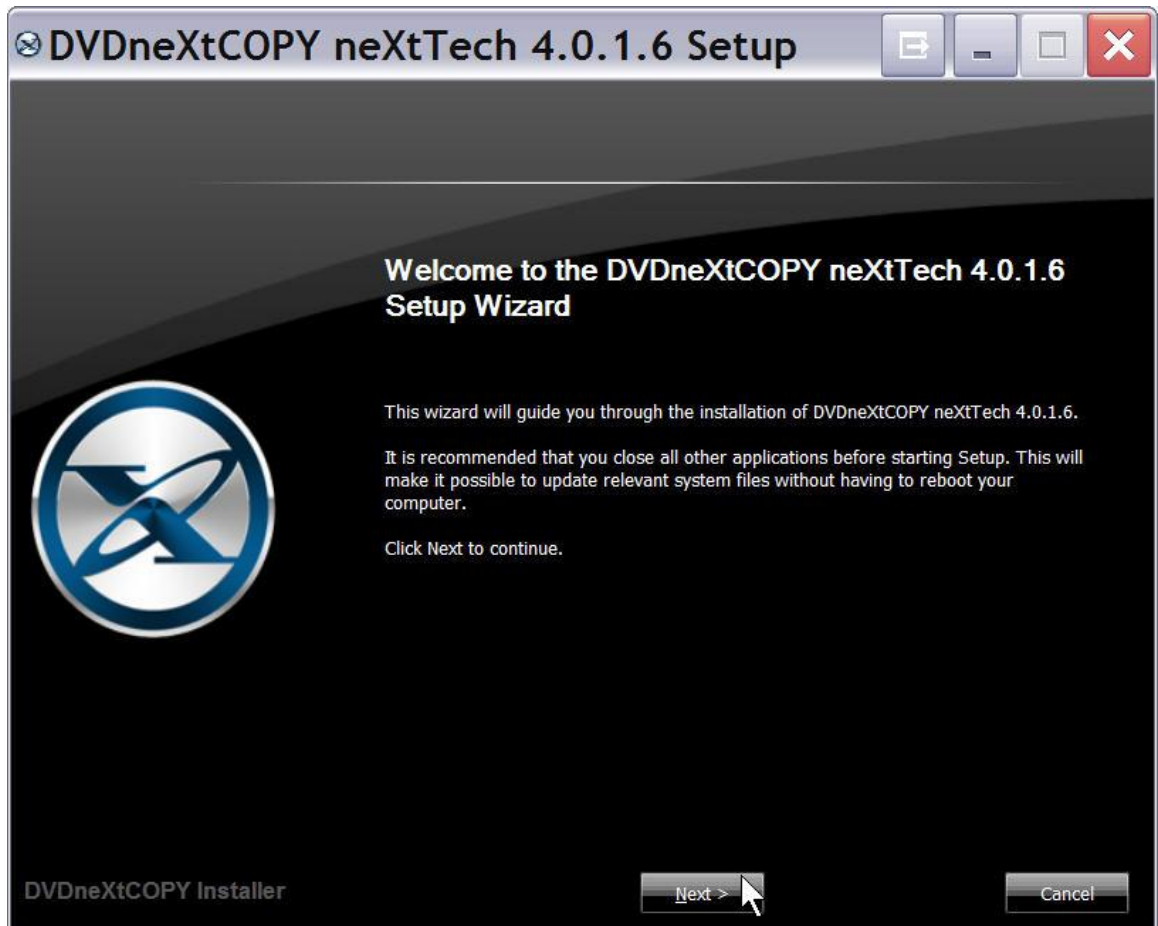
DVDneXtCOPY neXtTech 4.0.1.6 Setup

Welcome to the DVDneXtCOPY neXtTech 4.0.1.6 Setup Wizard

This wizard will guide you through the installation of DVDneXtCOPY neXtTech 4.0.1.6.

It is recommended that you close all other applications before starting Setup. This will make it possible to update relevant system files without having to reboot your computer.

Click Next to continue.

DVDneXtCOPY Installer

Next >

Cancel